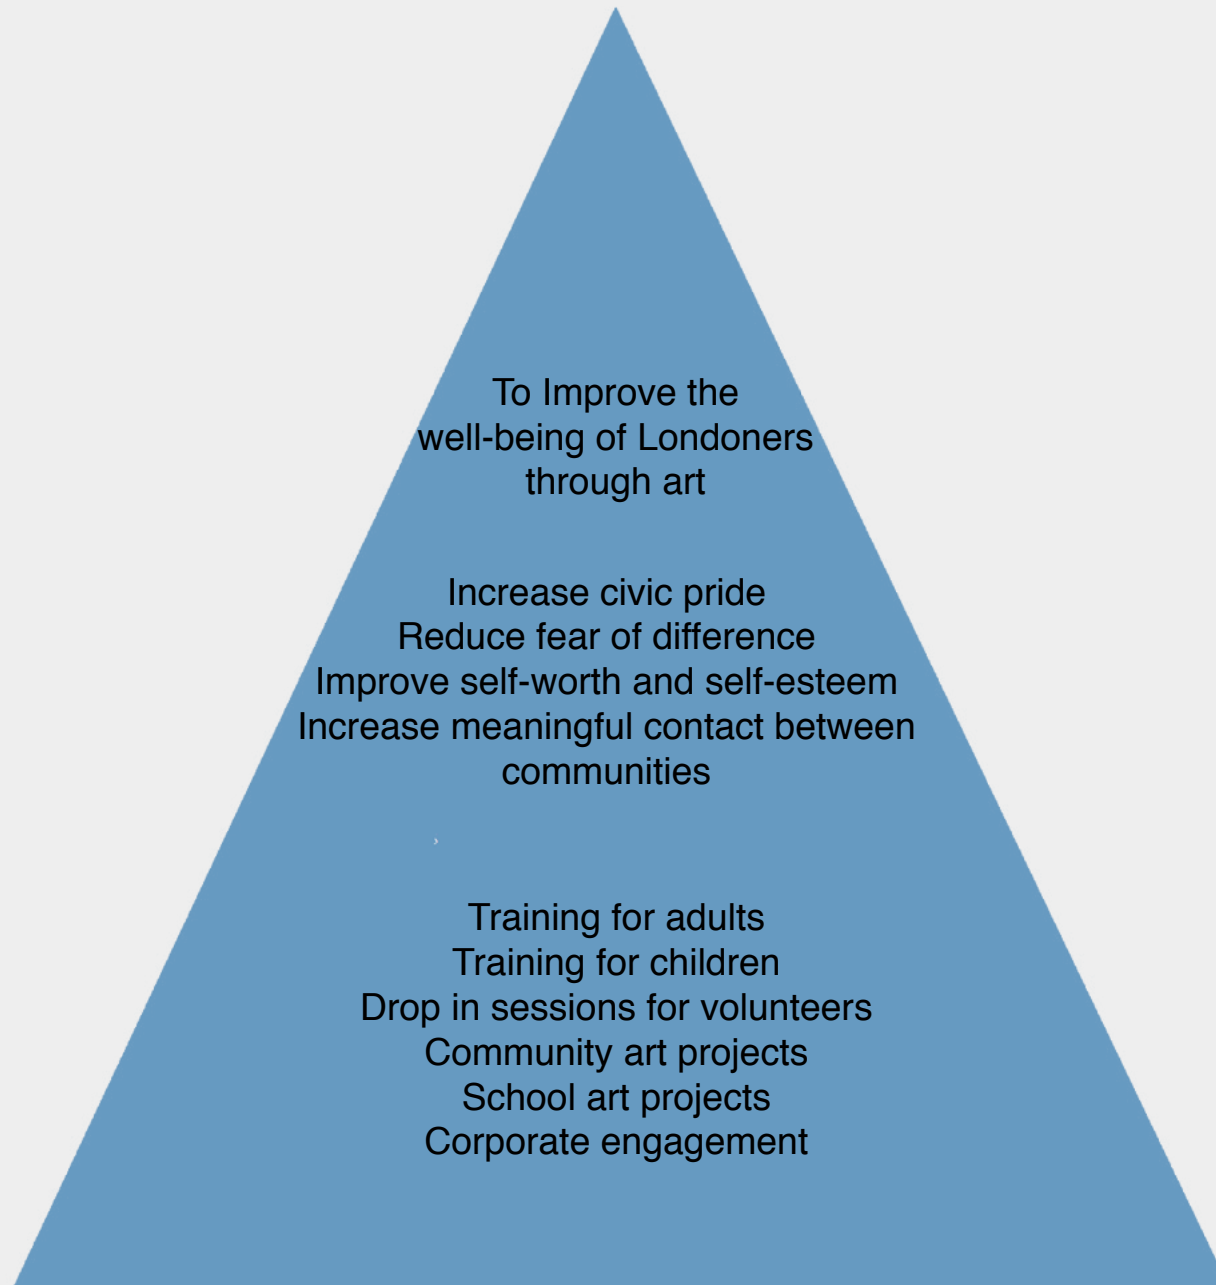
To Improve the
well-being of Londoners
through art

Increase civic pride
Reduce fear of difference
Improve self-worth and self-esteem
Increase meaningful contact between communities

Training for adults
Training for children
Drop in sessions for volunteers
Community art projects
School art projects
Corporate engagement